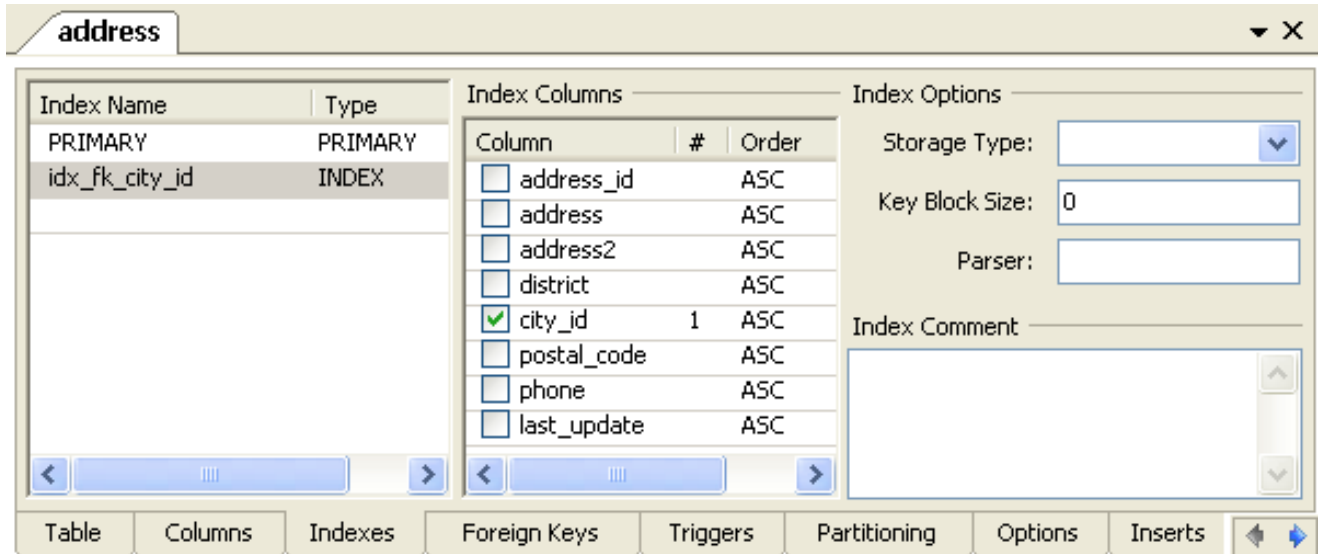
address

| Index Name | Type |
|---|---|
| PRIMARY | PRIMARY |
| idx_fk_city_id | INDEX |

Index Columns

| Column | # | Order |
|---|---|---|
| address_id | | ASC |
| address | | ASC |
| address2 | | ASC |
| district | | ASC |
| city_id | 1 | ASC |
| postal_code | | ASC |
| phone | | ASC |
| last_update | | ASC |

Index Options

Storage Type:

Key Block Size: 0

Parser:

Index Comment

Table Columns Indexes Foreign Keys Triggers Partitioning Options Inserts